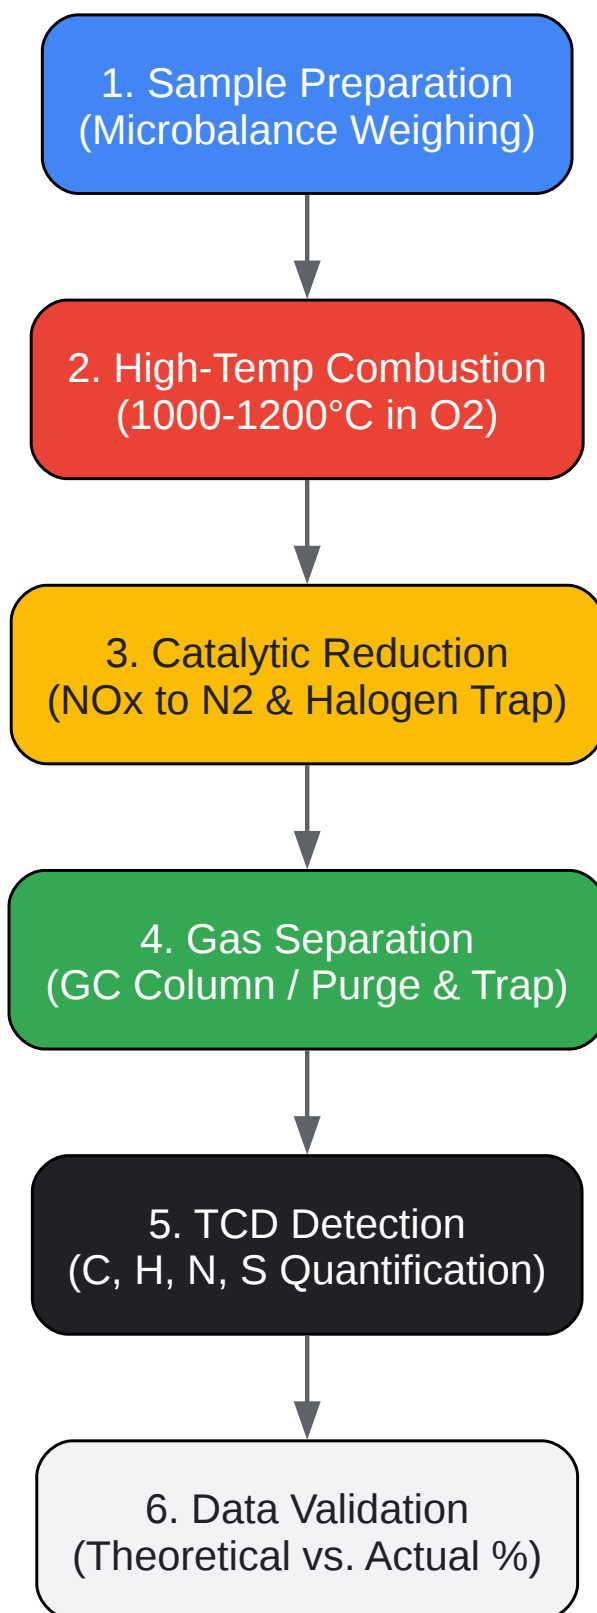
1. Sample Preparation
(Microbalance Weighing)

2. High-Temp Combustion
(1000-1200°C in O2)

3. Catalytic Reduction
(NOx to N2 & Halogen Trap)

4. Gas Separation
(GC Column / Purge & Trap)

5. TCD Detection
(C, H, N, S Quantification)

6. Data Validation
(Theoretical vs. Actual %)